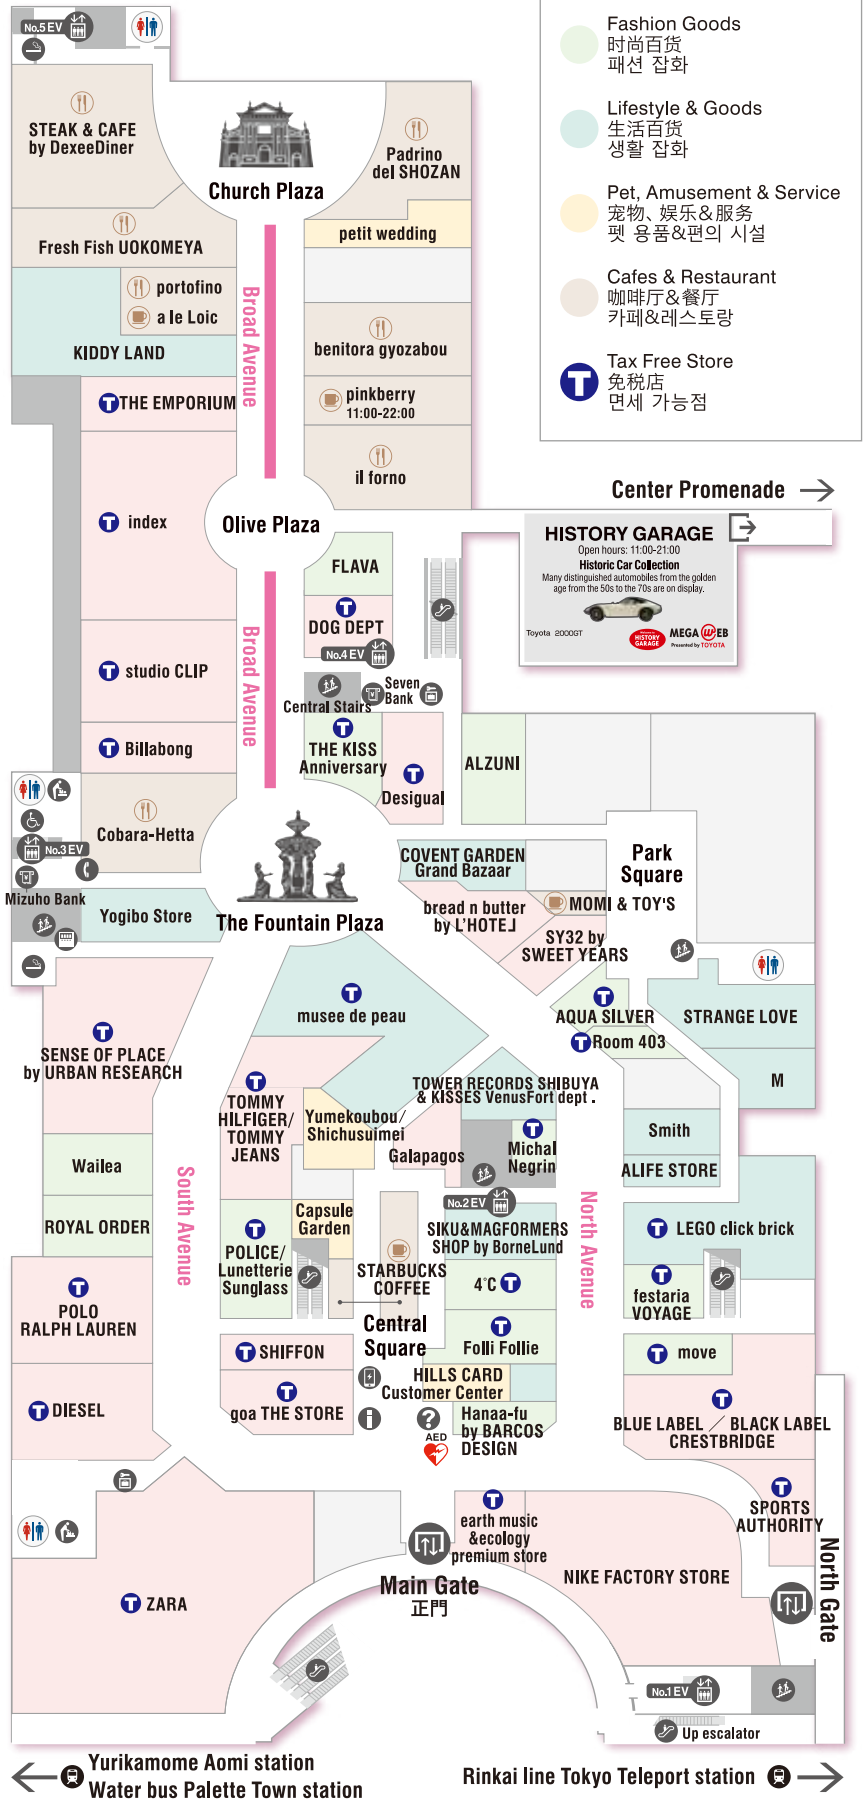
No.5 EV

STEAK & CAFE by DexeeDiner

Church Plaza

Padrino del SHOZAN

petit wedding

Fresh Fish UOKOMEYA

portofino

a le Loic

KIDDY LAND

Broad Avenue

benitora gyozabou

pinkberry 11:00-22:00

THE EMPORIUM

il forno

index

Olive Plaza

FLAVA

DOG DEPT

No.4 EV

studio CLIP

Broad Avenue

Seven Bank

Central Stairs

THE KISS Anniversary

Billabong

Desigual

No.3 EV

Cobara-Hetta

Mizuho Bank

Yogibo Store

The Fountain Plaza

Fashion Goods
时尚百货
패션 잡화

Lifestyle & Goods
生活百货
생활 잡화

Pet, Amusement & Service
宠物、娱乐&服务
펫 용품&편의 시설

Cafes & Restaurant
咖啡厅&餐厅
카페&레스토랑

Tax Free Store
免税店
면세 가능점

Center Promenade

HISTORY GARAGE
Open hours: 11:00-21:00
Historic Car Collection
Many distinguished automobiles from the golden age from the 50s to the 70s are on display.
Toyota 2000GT
HISTORY GARAGE
MEGA WEB Presented by TOYOTA

ALZUNI

COVENT GARDEN Grand Bazaar

Park Square

bread n butter by L'HOTEL

MOMI & TOY'S

SY32 by SWEET YEARS

musee de peau

AQUA SILVER

STRANGE LOVE

Room 403

SENSE OF PLACE by URBAN RESEARCH

TOWER RECORDS SHIBUYA & KISSES VenusFort dept.

M

TOMMY HILFIGER/ TOMMY JEANS

Yumekoubou/ Shichusuimei

Galapagos

Michal Negrin

Smith

Wailea

ALIFE STORE

South Avenue

No.2 EV

ROYAL ORDER

Capsule Garden

SIKU&MAGFORMERS SHOP by BorneLund

North Avenue

LEGO click brick

POLICE/ Lunetterie Sunglass

STARBUCKS COFFEE

4°C

festaria VOYAGE

POLO RALPH LAUREN

Central Square

Folli Follie

move

SHIFFON

HILLS CARD Customer Center

DIESEL

goa THE STORE

Hanaa-fu by BARCOS DESIGN

AED

BLUE LABEL / BLACK LABEL CRESTBRIDGE

SPORTS AUTHORITY

earth music &ecology premium store

Main Gate
正門

ZARA

NIKE FACTORY STORE

North Gate

No.1 EV

Up escalator

Yurikamome Aomi station
Water bus Palette Town station

Rinkai line Tokyo Teleport station